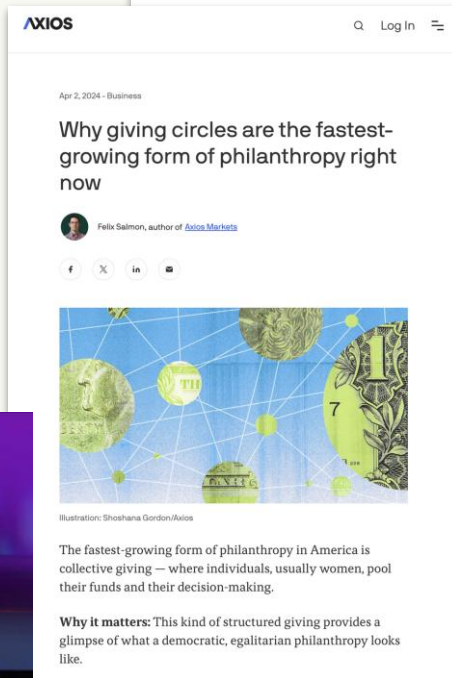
AXIOS

Log In

Apr 2, 2024 - Business

Why giving circles are the fastest-growing form of philanthropy right now

Felix Salmon, author of Axios Markets

Illustration: Shoshana Gordon/Axios

The fastest-growing form of philanthropy in America is collective giving — where individuals, usually women, pool their funds and their decision-making.

**Why it matters:** This kind of structured giving provides a glimpse of what a democratic, egalitarian philanthropy looks like.